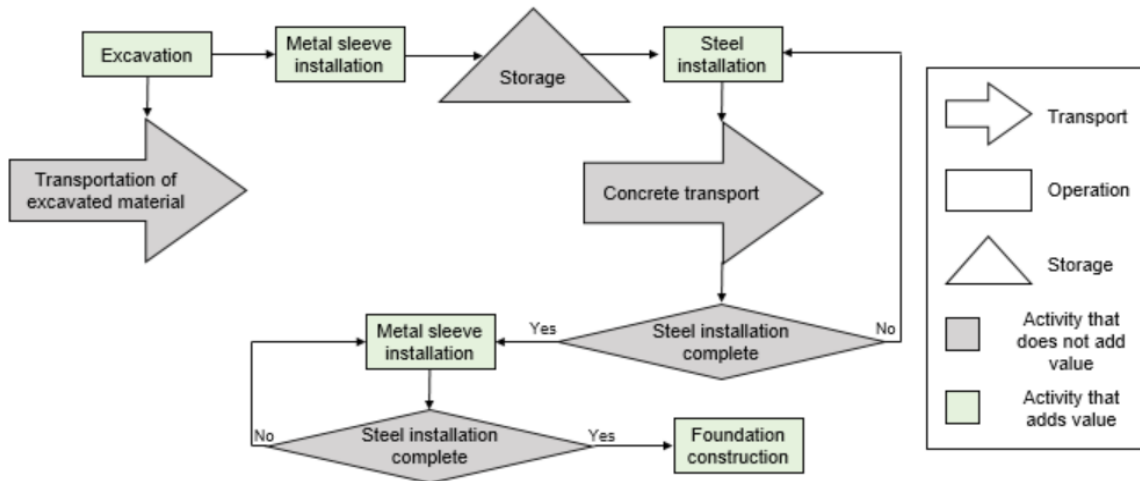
Excavation

Metal sleeve installation

Storage

Steel installation

Transportation of excavated material

Concrete transport

Metal sleeve installation

Yes

Steel installation complete

No

No

Steel installation complete

Yes

Foundation construction

Transport

Operation

Storage

Activity that does not add value

Activity that adds value